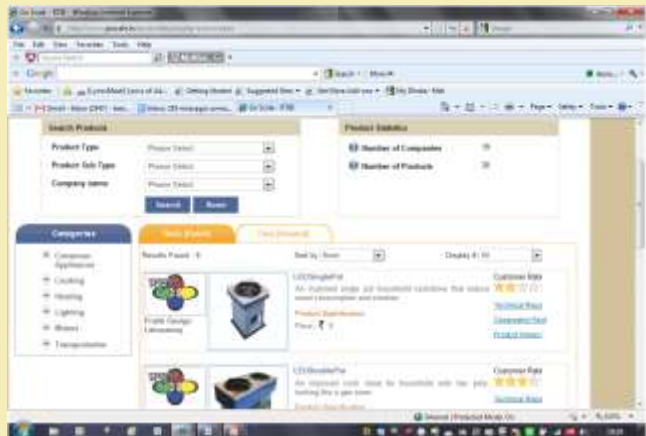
Go Scale - IT3B - Windows Internet Explorer

File Edit View Favorites Tools Help

Google

Search • More »

Favorites | Suggested Sites • | Get More Add-ons • | My Bihar / Add

Gmail - Inbox | Inbox | Go Scale - IT3B

Page • Safety • Tools •

Search Products

Product Type [Please Select]

Product Sub Type [Please Select]

Company name [Please Select]

Search Reset

Product Statistics

Number of Companies

Number of Products

Categories

Consumer Appliances

Cooking

Heating

Lighting

Motors

Transportation

Tests (Expert) | Tests (Consumer)

Results Found : 6 Sort by [Rate] Display # [10]

LEDSinglePot

An improved single pot household cookstove that reduces wood consumption and smoke.

Product Specification

Price : ₹ 0

Prabhi Design Laboratory

Customer Rate

Technical Report

Cooperation Report

Product Images

LEDDoublePot

An improved cook stove for household with two pots, looking like a gas stove.

Customer Rate

Technical Report

Internet | Protected Mode: On 100%